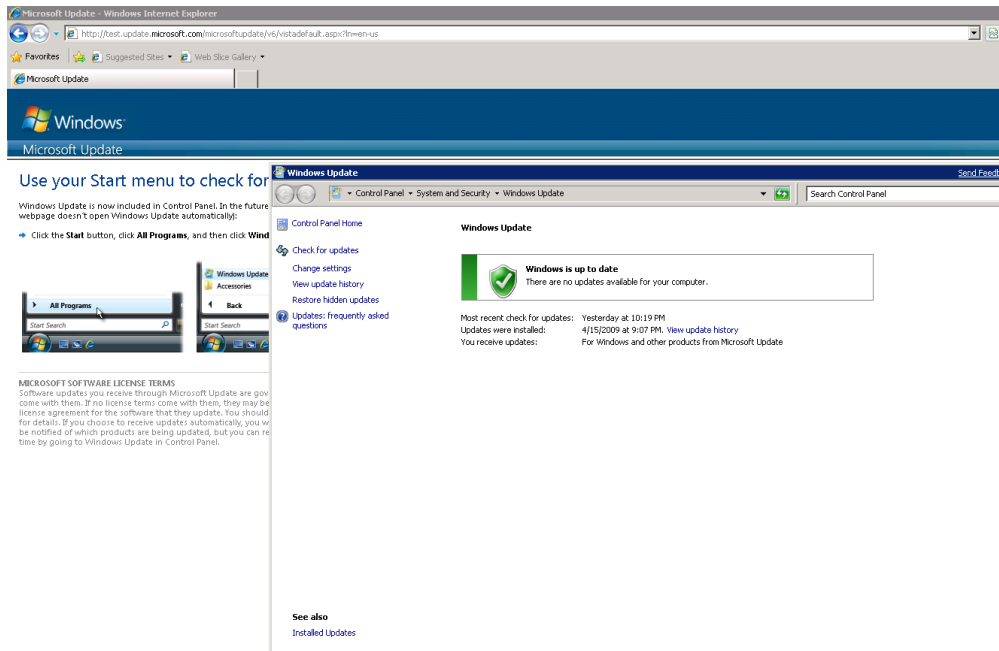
Microsoft Update - Windows Internet Explorer

http://test.update.microsoft.com/microsoftupdate/v6/vistadefault.aspx?ln=en-us

Favorites
Suggested Sites
Web Slice Gallery

Microsoft Update

Windows

Microsoft Update

Use your Start menu to check for

Windows Update is now included in Control Panel. In the future webpage doesn't open Windows Update automatically):

Click the Start button, click All Programs, and then click Wind

All Programs
Start Search

Windows Update
Accessories
Back
Start Search

MICROSOFT SOFTWARE LICENSE TERMS
Software updates you receive through Microsoft Update are gov come with them. If no license terms come with them, they may be license agreement for the software that they update. You should for details. If you choose to receive updates automatically, you w be notified of which products are being updated, but you can re time by going to Windows Update in Control Panel.

Windows Update

Send Feedb

Control Panel ▸ System and Security ▸ Windows Update

Search Control Panel

Control Panel Home

Check for updates

Change settings

View update history

Restore hidden updates

Updates: frequently asked questions

Windows Update

Windows is up to date
There are no updates available for your computer.

Most recent check for updates: Yesterday at 10:19 PM
Updates were installed: 4/15/2009 at 9:07 PM. View update history
You receive updates: For Windows and other products from Microsoft Update

See also
Installed Updates